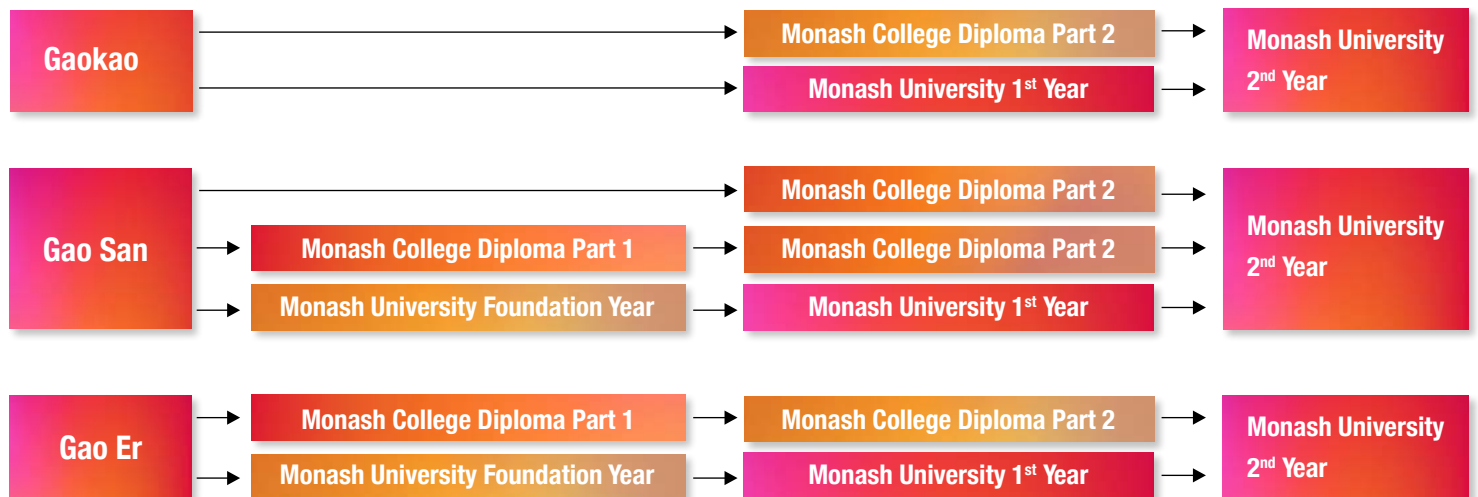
Gaokao

Monash College Diploma Part 2

Monash University 1$^{st}$ Year

Monash University 2$^{nd}$ Year

Gao San

Monash College Diploma Part 2

Monash College Diploma Part 1

Monash College Diploma Part 2

Monash University Foundation Year

Monash University 1$^{st}$ Year

Monash University 2$^{nd}$ Year

Gao Er

Monash College Diploma Part 1

Monash College Diploma Part 2

Monash University Foundation Year

Monash University 1$^{st}$ Year

Monash University 2$^{nd}$ Year